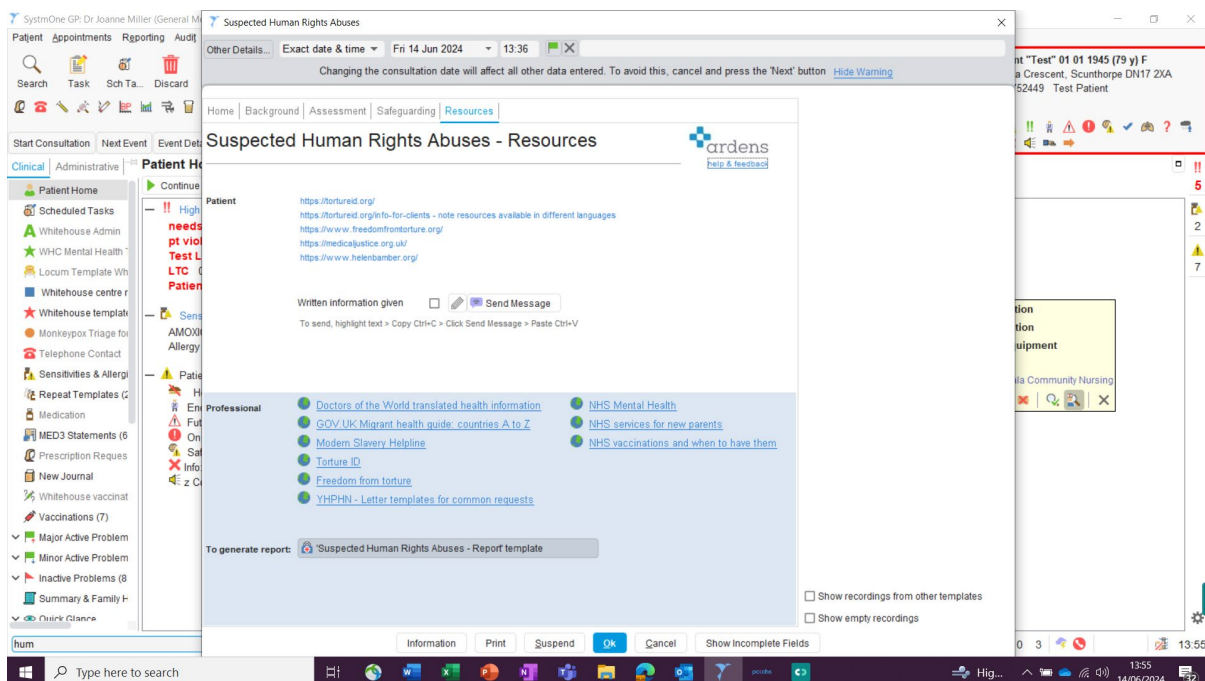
SystmOne GP: Dr Joanne Miller (General M

Suspected Human Rights Abuses

Patient Appointments Reporting Audit

Search Task Sch Ta... Discard

Other Details... Exact date & time Fri 14 Jun 2024 13:36

Changing the consultation date will affect all other data entered. To avoid this, cancel and press the 'Next' button Hide Warning

nt "Test" 01 01 1945 (79 y) F
a Crescent, Scunthorpe DN17 2XA
52449 Test Patient

Start Consultation Next Event Event Det

Clinical Administrative Patient H

Patient Home
Scheduled Tasks
Whitehouse Admin
WHC Mental Health
Locum Template Wh
Whitehouse centre r
Whitehouse template
Monkeypox Triage fo
Telephone Contact
Sensitivities & Allergi
Repeat Templates (2
Medication
MED3 Statements (6
Prescription Reques
New Journal
Whitehouse vaccinat
Vaccinations (7)
Major Active Problem
Minor Active Problem
Inactive Problems (8
Summary & Family H
Quick Glance

Continue
High
needs
pt viol
Test L
LTC
Patien
Sens
AMOX
Allergy
Patie
H
En
Fut
On
Sat
Info
z C

Home | Background | Assessment | Safeguarding | Resources

Suspected Human Rights Abuses - Resources

ardens
help & feedback

Patient
https://tortureid.org/
https://tortureid.org/info-for-clients - note resources available in different languages
https://www.freedomfromtorture.org/
https://medicaljustice.org.uk/
https://www.helenbamber.org/

Written information given Send Message

To send, highlight text > Copy Ctrl+C > Click Send Message > Paste Ctrl+V

Professional
Doctors of the World translated health information
GOV.UK Migrant health guide: countries A to Z
Modern Slavery Helpline
Torture ID
Freedom from torture
YHPHN - Letter templates for common requests
NHS Mental Health
NHS services for new parents
NHS vaccinations and when to have them

To generate report: 'Suspected Human Rights Abuses - Report' template

Show recordings from other templates
Show empty recordings

Information Print Suspend Ok Cancel Show Incomplete Fields

tion
tion
uipment
la Community Nursing

5
2
7

hum

0 3

13:55

Type here to search

Hig...

13:55
14/06/2024

32